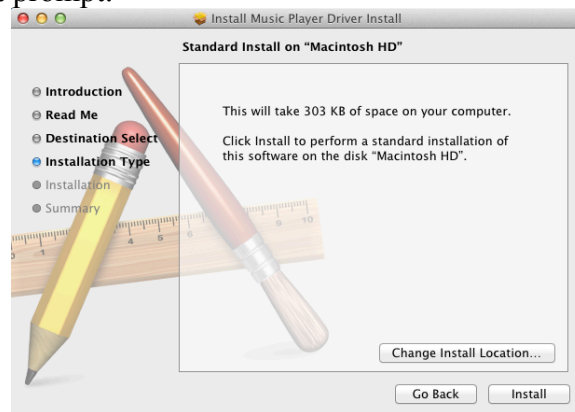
Install Music Player Driver Install

Standard Install on "Macintosh HD"

Introduction
Read Me
Destination Select
Installation Type
Installation
Summary

This will take 303 KB of space on your computer.

Click Install to perform a standard installation of this software on the disk "Macintosh HD".

Change Install Location...

Go Back
Install